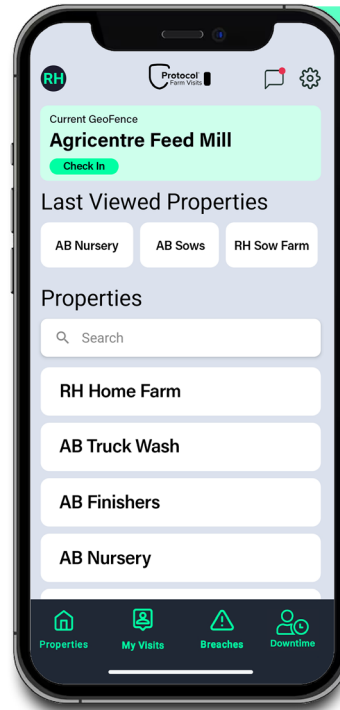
RH

Protocol
Farm Visits

Current GeoFence
Agricentre Feed Mill
Check In

Last Viewed Properties

AB Nursery
AB Sows
RH Sow Farm

Properties

Search

RH Home Farm

AB Truck Wash

AB Finishers

AB Nursery

Properties
My Visits
Breaches
Downtime